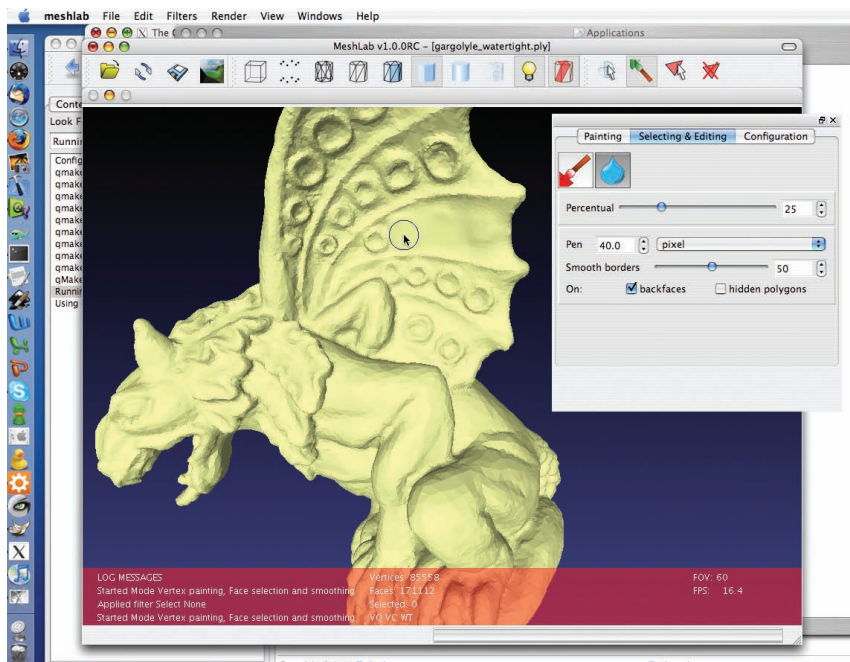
meshlab File Edit Filters Render View Windows Help

The

Applications

MeshLab v1.0.0RC – [gargolyle_watertight.ply]

Conte
Look F
Runnin
Config
qmak
qmak
qmak
qmak
qmak
qmak
qmak
qmak
qmak
qMak
Runnin
Using

Painting | Selecting & Editing | Configuration

Percentual 25

Pen 40.0 pixel

Smooth borders 50

On: backfaces hidden polygons

LOG MESSAGES
Started Mode Vertex painting, Face selection and smoothing
Applied filter Select None
Started Mode Vertex painting, Face selection and smoothing

Vertices: 85558
Faces: 171112
Selected: 0
VQ VC WT

FOV: 60
FPS: 16.4